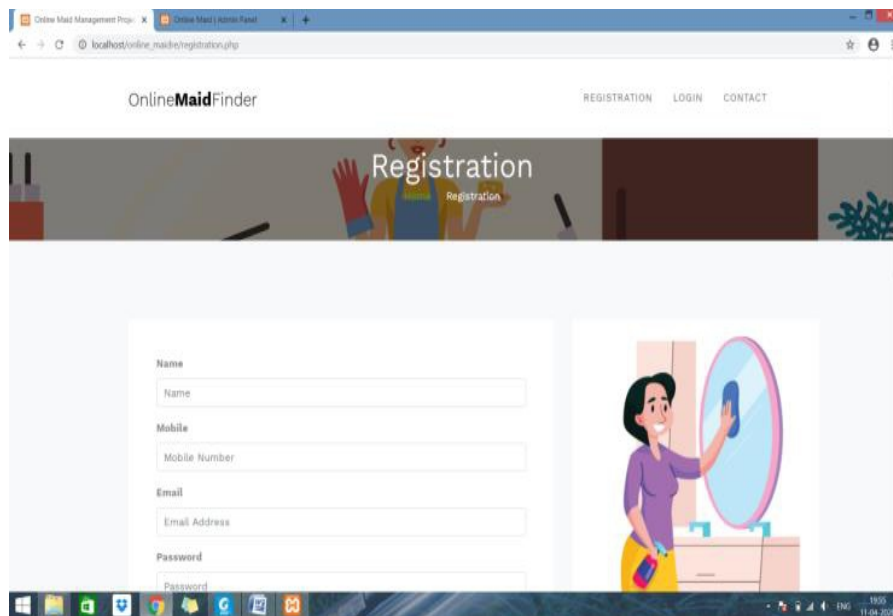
Online Maid Management Proje X
Online Maid | Admin Panel X
localhost/online_maidre/registration.php

OnlineMaidFinder

REGISTRATION LOGIN CONTACT

Registration

Home Registration

Name

Name

Mobile

Mobile Number

Email

Email Address

Password

Password

ENG 19:55 11-04-20